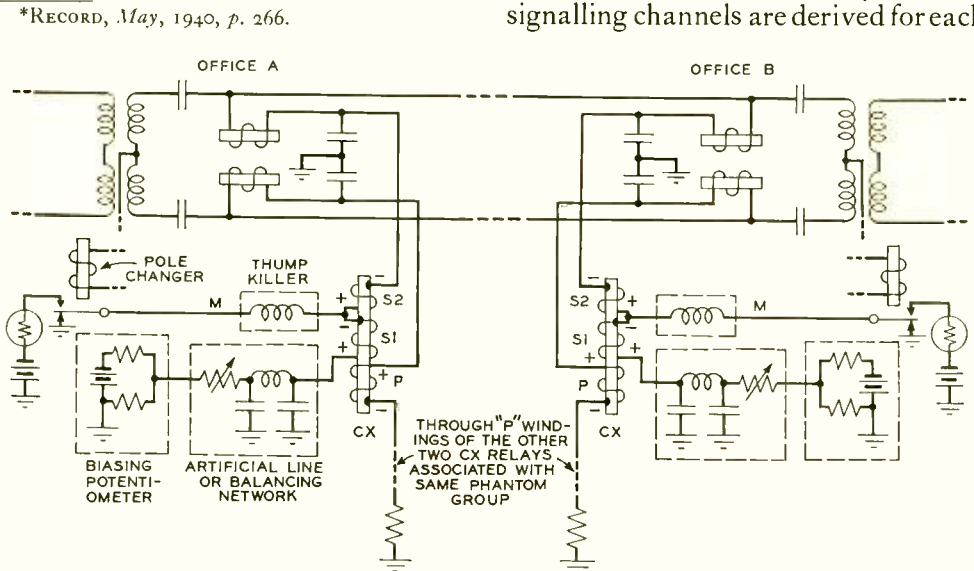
*Record, May, 1940, p. 266.

signalling channels are derived for each

OFFICE A

OFFICE B

POLE CHANGER

THUMP KILLER

M

S2

S1

P

CX

+

−

BIASING POTENTIOMETER

ARTIFICIAL LINE OR BALANCING NETWORK

THROUGH "P" WINDINGS OF THE OTHER TWO CX RELAYS ASSOCIATED WITH SAME PHANTOM GROUP

S2

S1

P

CX

M